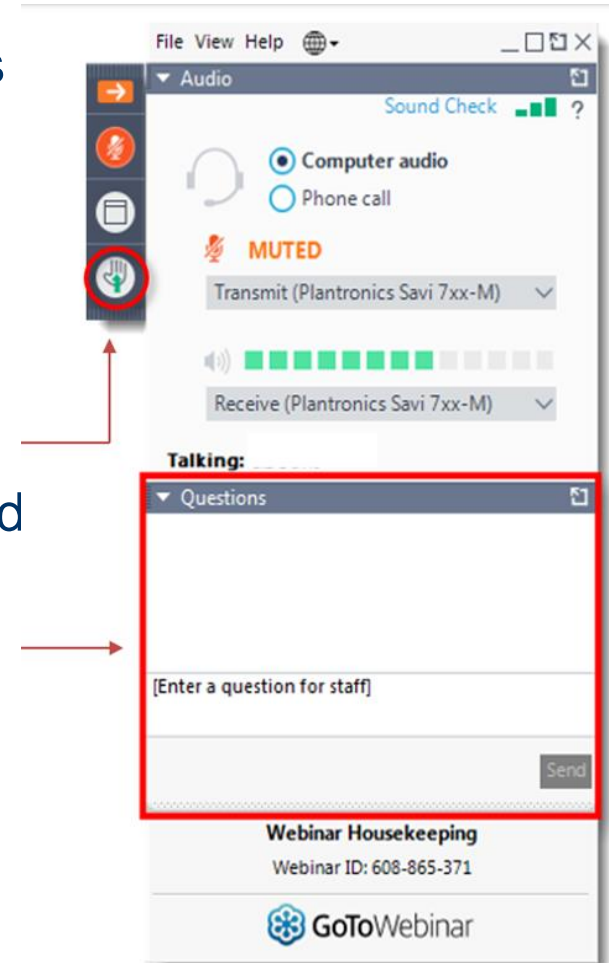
s

d

File View Help

Audio

Sound Check ?

Computer audio

Phone call

MUTED

Transmit (Plantronics Savi 7xx-M)

Receive (Plantronics Savi 7xx-M)

Talking:

Questions

[Enter a question for staff]

Send

Webinar Housekeeping

Webinar ID: 608-865-371

GoToWebinar